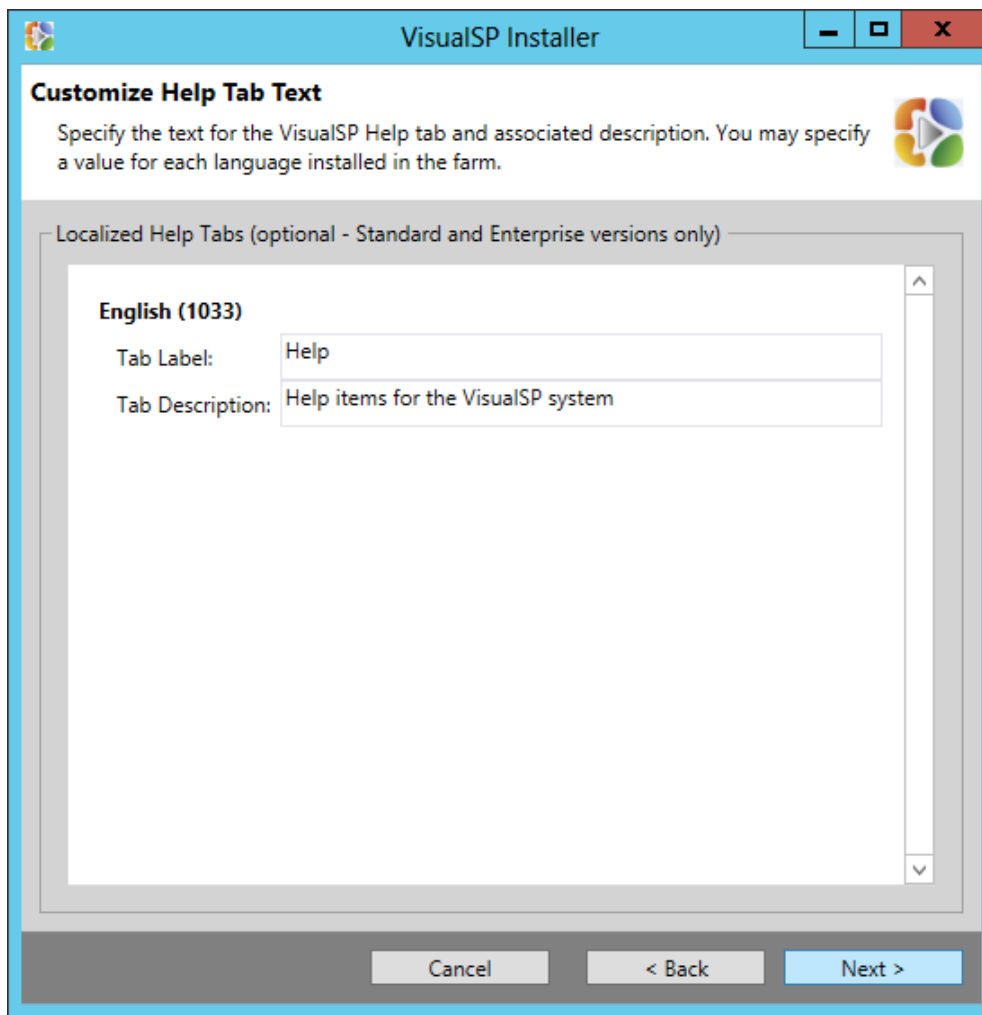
VisualSP Installer

Customize Help Tab Text

Specify the text for the VisualSP Help tab and associated description. You may specify a value for each language installed in the farm.

Localized Help Tabs (optional - Standard and Enterprise versions only)

English (1033)

Tab Label: Help

Tab Description: Help items for the VisualSP system

Cancel
< Back
Next >